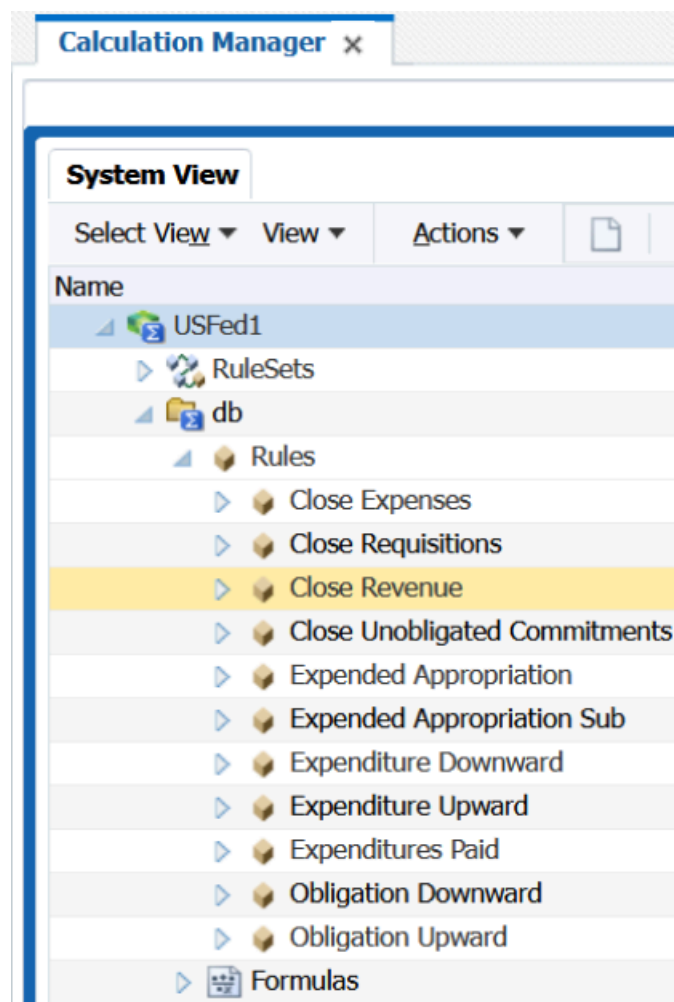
Calculation Manager ×

System View

Select View ▾ View ▾ Actions ▾

Name

USFed1

RuleSets

db

Rules

Close Expenses

Close Requisitions

Close Revenue

Close Unobligated Commitments

Expended Appropriation

Expended Appropriation Sub

Expenditure Downward

Expenditure Upward

Expenditures Paid

Obligation Downward

Obligation Upward

Formulas